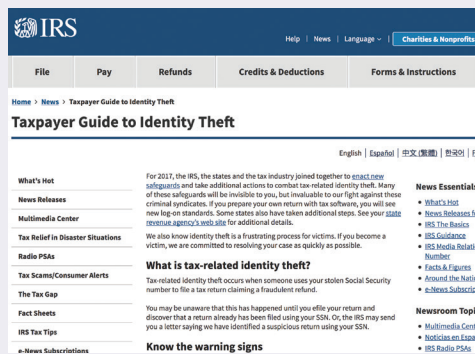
IRS

Help | News | Language | Charities & Nonprofits

File | Pay | Refunds | Credits & Deductions | Forms & Instructions

Home > News > Taxpayer Guide to Identity Theft

Taxpayer Guide to Identity Theft

English | Español | 中文 (繁體) | 한국어 | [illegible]

What's Hot

News Releases

Multimedia Center

Tax Relief in Disaster Situations

Radio PSAs

Tax Scams/Consumer Alerts

The Tax Gap

Fact Sheets

IRS Tax Tips

e-News Subscriptions

For 2017, the IRS, the states and the tax industry joined together to enact new safeguards and take additional actions to combat tax-related identity theft. Many of these safeguards will be invisible to you, but invaluable to our fight against these criminal syndicates. If you prepare your own return with tax software, you will see new log-on standards. Some states also have taken additional steps. See your state revenue agency's web site for additional details.

We also know identity theft is a frustrating process for victims. If you become a victim, we are committed to resolving your case as quickly as possible.

What is tax-related identity theft?

Tax-related identity theft occurs when someone uses your stolen Social Security number to file a tax return claiming a fraudulent refund.

You may be unaware that this has happened until you efile your return and discover that a return already has been filed using your SSN. Or, the IRS may send you a letter saying we have identified a suspicious return using your SSN.

Know the warning signs

News Essentials

• What's Hot
• News Releases f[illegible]
• IRS The Basics
• IRS Guidance
• IRS Media Relati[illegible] Number
• Facts & Figures
• Around the Nati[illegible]
• e-News Subscrip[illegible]

Newsroom Topi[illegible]

• Multimedia Cent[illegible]
• Noticias en Espa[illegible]
• IRS Radio PSAs